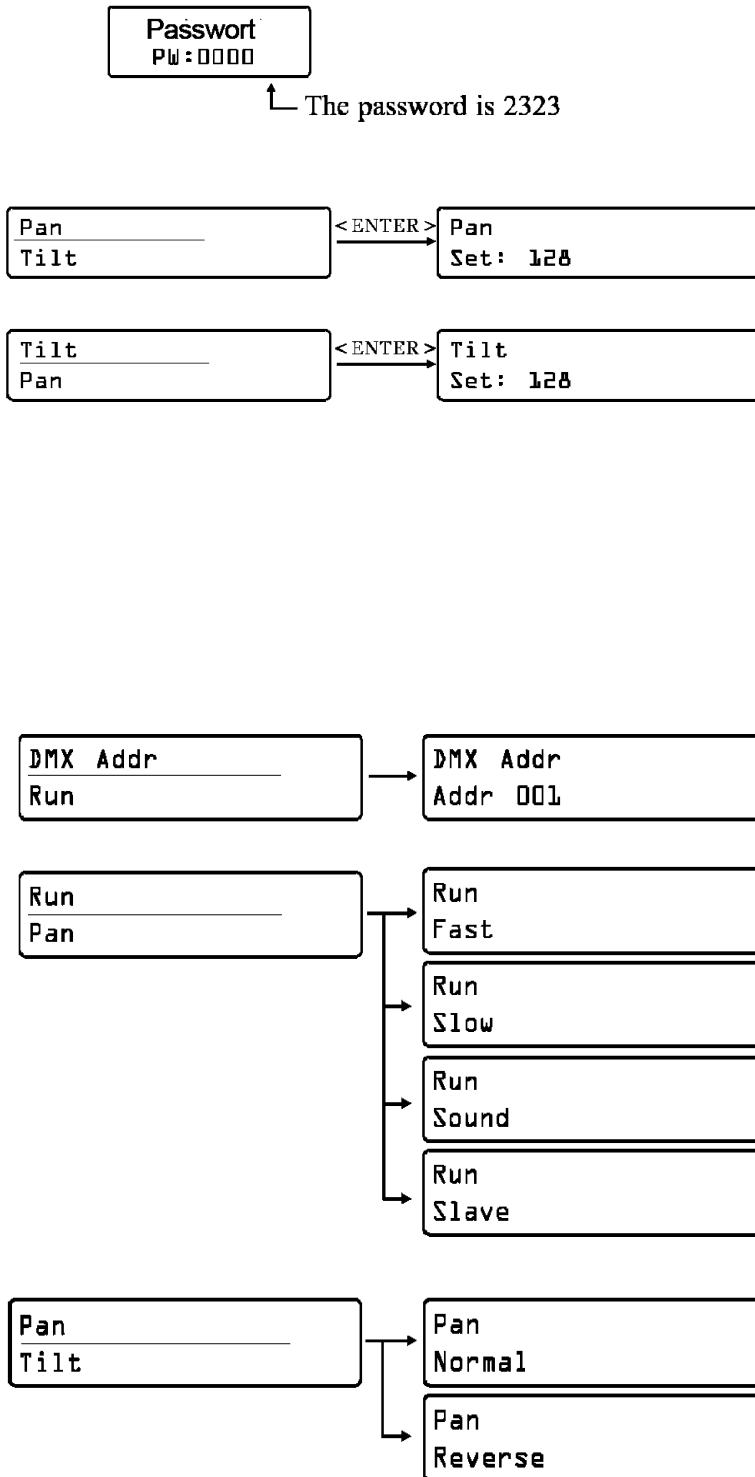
Passwort
PW:0000

The password is 2323

Pan
Tilt

<ENTER>

Pan
Set: 128

Tilt
Pan

<ENTER>

Tilt
Set: 128

DMX Addr
Run

DMX Addr
Addr 001

Run
Pan

Run
Fast

Run
Slow

Run
Sound

Run
Slave

Pan
Tilt

Pan
Normal

Pan
Reverse